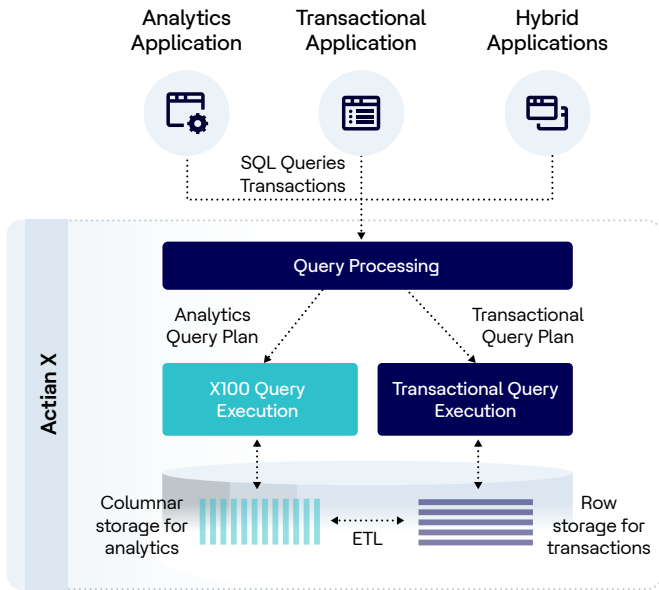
Analytics Application

Transactional Application

Hybrid Applications

SQL Queries Transactions

Actian X

Query Processing

Analytics Query Plan

Transactional Query Plan

X100 Query Execution

Transactional Query Execution

Columnar storage for analytics

ETL

Row storage for transactions